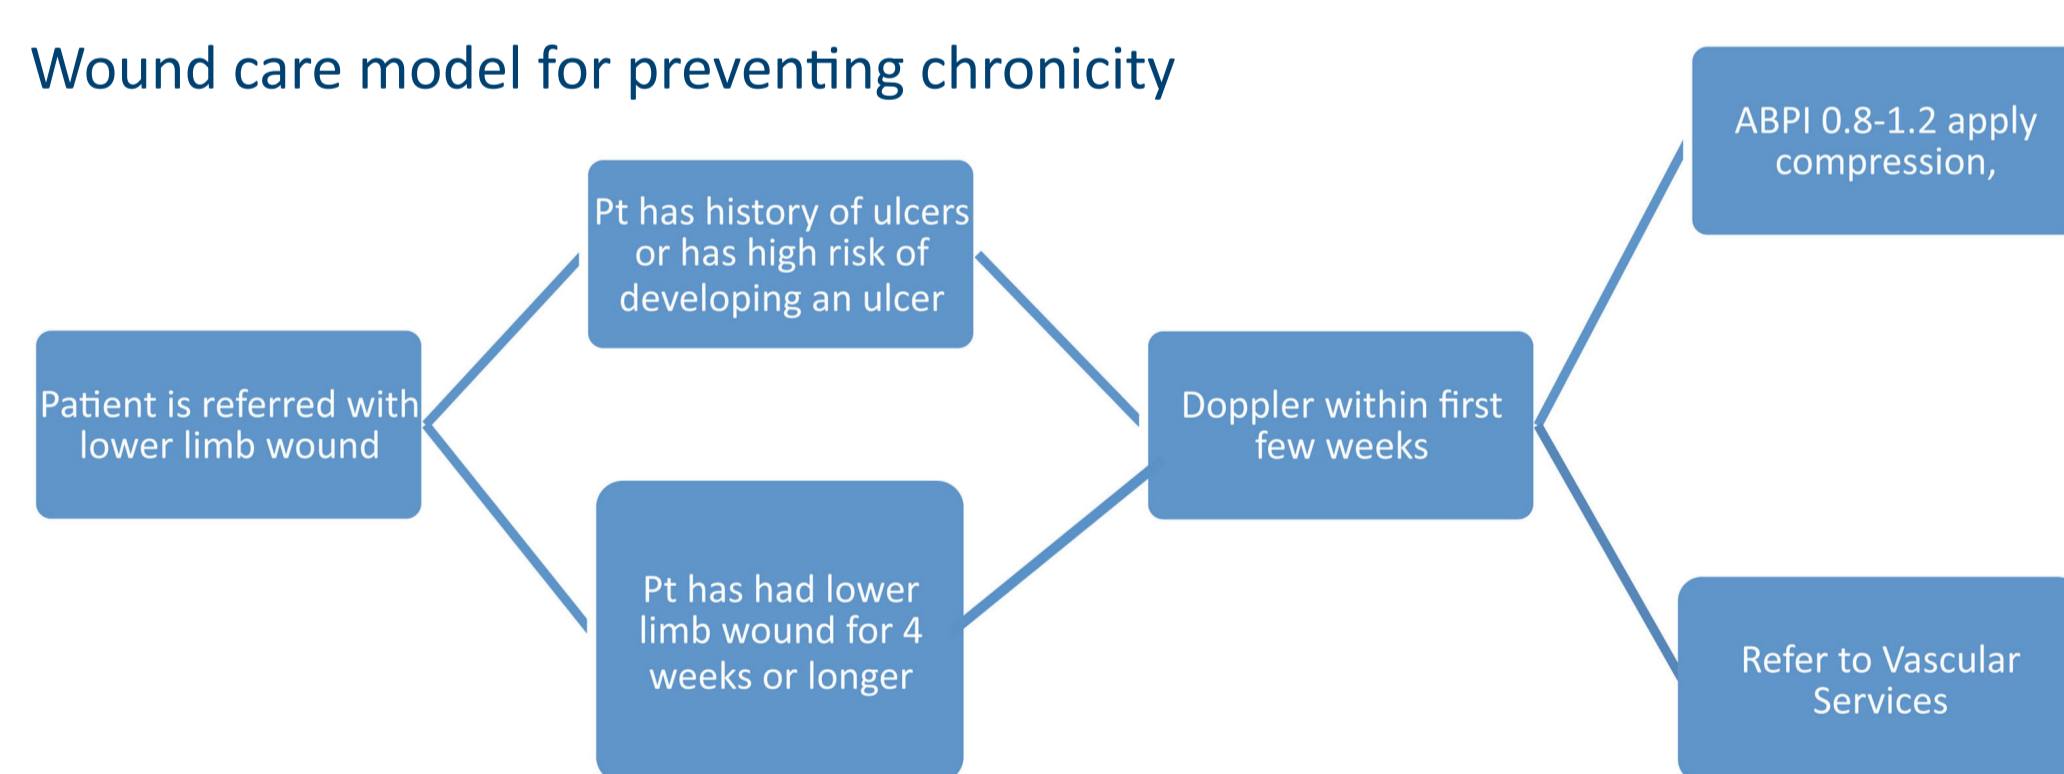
Wound care model for preventing chronicity

Patient is referred with lower limb wound

Pt has history of ulcers or has high risk of developing an ulcer

Pt has had lower limb wound for 4 weeks or longer

Doppler within first few weeks

ABPI 0.8-1.2 apply compression,

Refer to Vascular Services